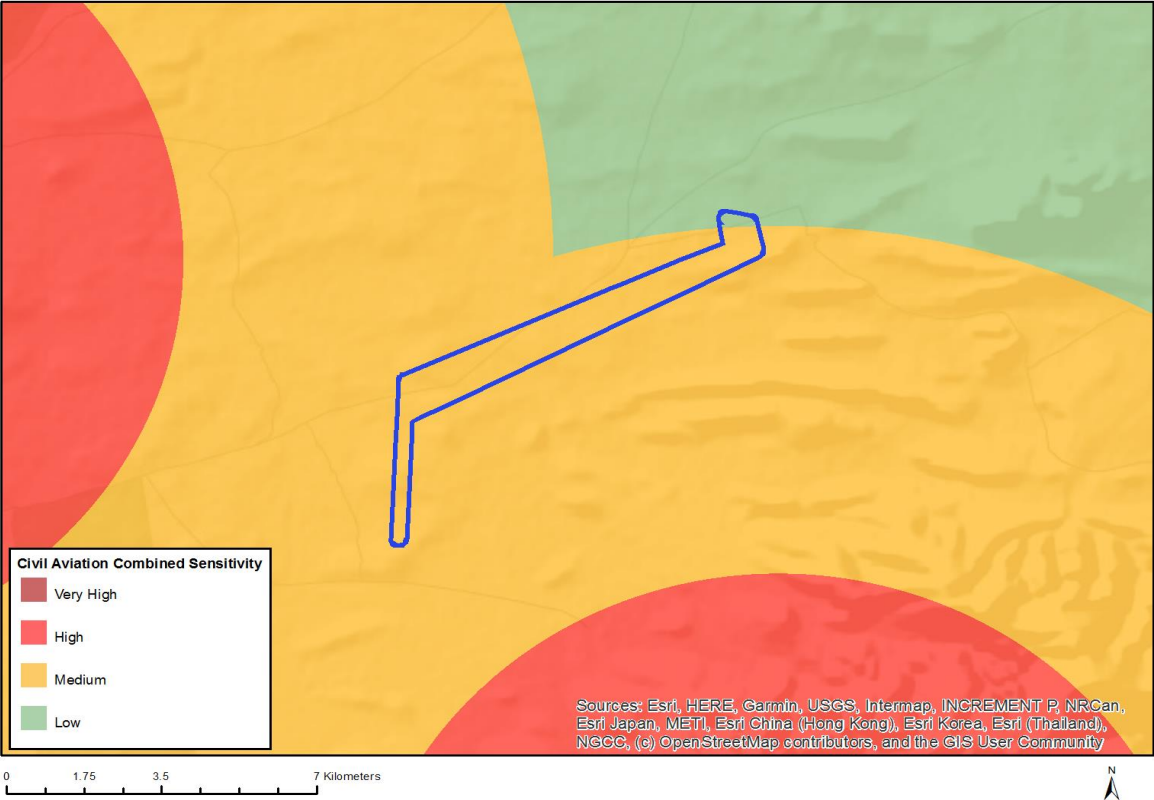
Civil Aviation Combined Sensitivity
Very High
High
Medium
Low

Sources: Esri, HERE, Garmin, USGS, Intermap, INCREMENT P, NRCan, Esri Japan, METI, Esri China (Hong Kong), Esri Korea, Esri (Thailand), NGCC, (c) OpenStreetMap contributors, and the GIS User Community

0 1.75 3.5 7 Kilometers

N